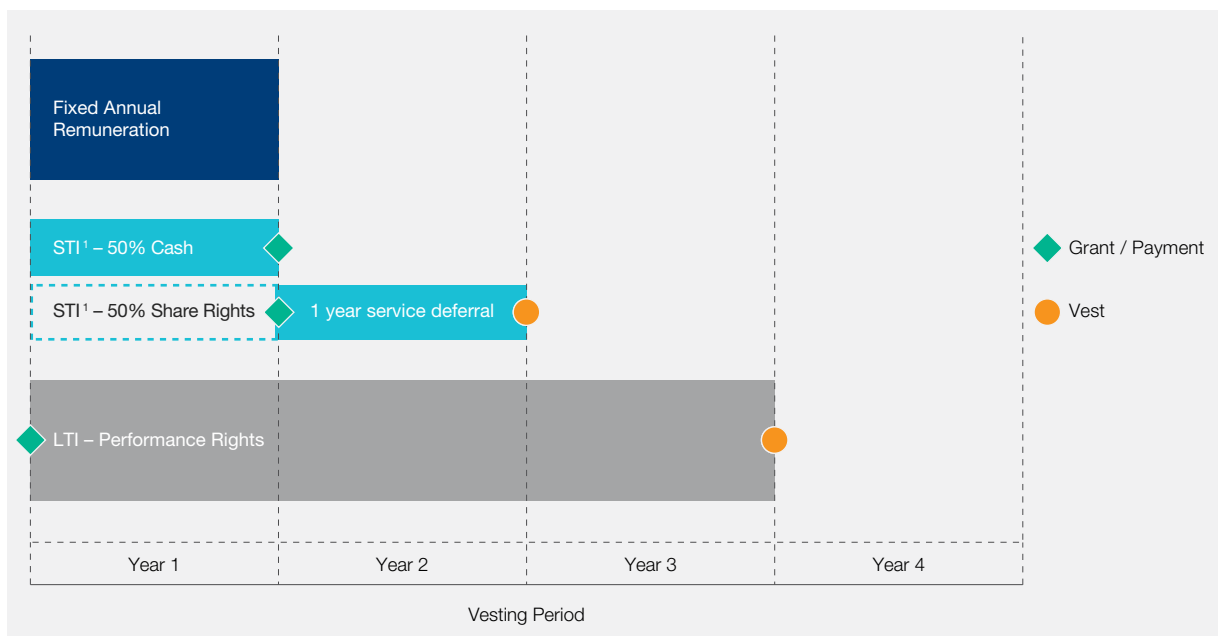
Fixed Annual Remuneration

STI $^1$ – 50% Cash

STI $^1$ – 50% Share Rights

1 year service deferral

LTI – Performance Rights

Grant / Payment

Vest

| Year 1 | Year 2 | Year 3 | Year 4 |
|---|---|---|---|

Vesting Period